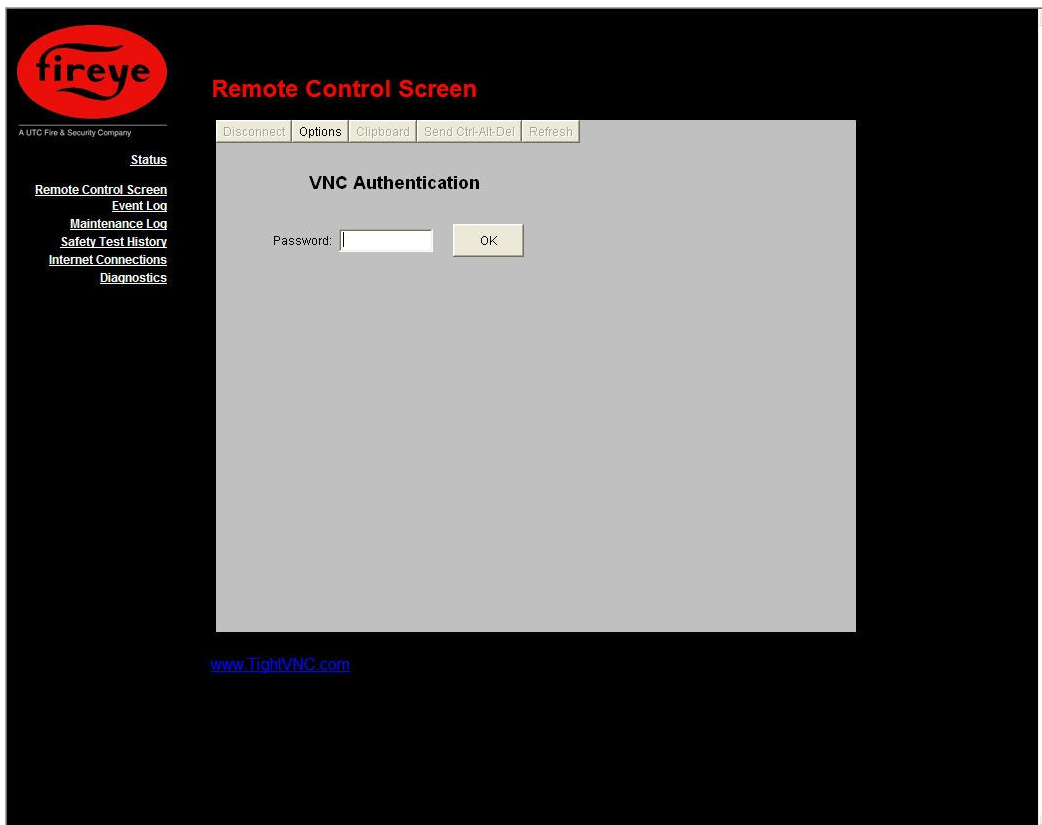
fireye

A UTC Fire & Security Company

Status

Remote Control Screen
Event Log
Maintenance Log
Safety Test History
Internet Connections
Diagnostics

Remote Control Screen

Disconnect Options Clipboard Send Ctrl-Alt-Del Refresh

VNC Authentication

Password:

OK

www.TightVNC.com